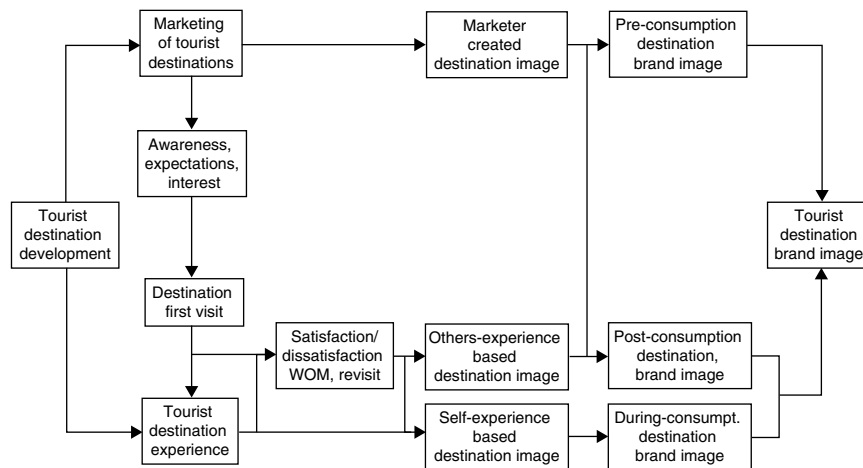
Marketing of tourist destinations

Marketer created destination image

Pre-consumption destination brand image

Awareness, expectations, interest

Tourist destination development

Tourist destination brand image

Destination first visit

Satisfaction/ dissatisfaction WOM, revisit

Others-experience based destination image

Post-consumption destination, brand image

Tourist destination experience

Self-experience based destination image

During-consumpt. destination brand image